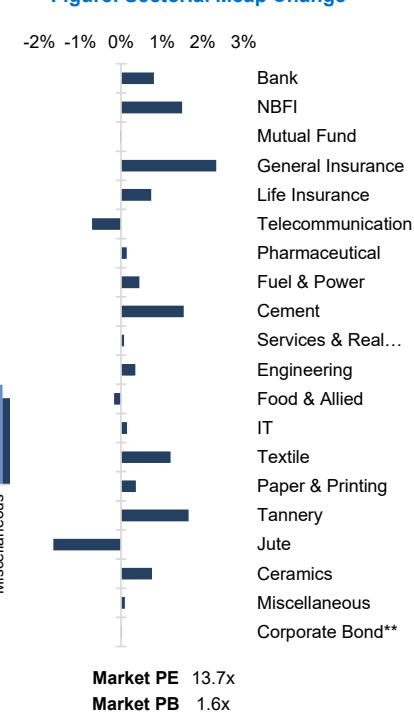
Figure: Sectorial Mcap Change

-2% -1% 0% 1% 2% 3%

Bank
NBFI
Mutual Fund
General Insurance
Life Insurance
Telecommunication
Pharmaceutical
Fuel & Power
Cement
Services & Real…
Engineering
Food & Allied
IT
Textile
Paper & Printing
Tannery
Jute
Ceramics
Miscellaneous
Corporate Bond**

Miscellaneous

**Market PE** 13.7x
**Market PB** 1.6x